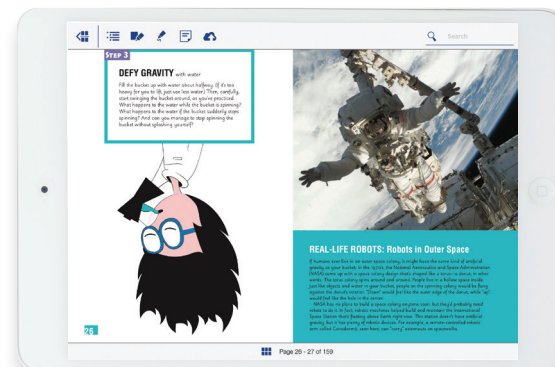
Search

STEP 3

DEFY GRAVITY with water

Fill the bucket up with water about halfway. (If it's too heavy for you to lift, just use less water.) Then, carefully, start swinging the bucket around, as you've practiced. What happens to the water while the bucket is spinning? What happens to the water if the bucket suddenly stops spinning? And can you manage to stop spinning the bucket without splashing yourself?

26

REAL-LIFE ROBOTS: Robots in Outer Space

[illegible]

Page 26 - 27 of 159